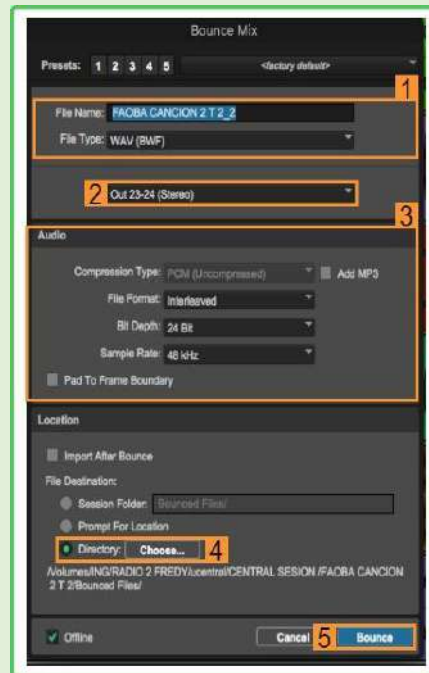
Bounce Mix

Presets: 1 2 3 4 5 <factory default>

1

File Name: FAOBA CANCION 2 T 2_2

File Type: WAV (BWF)

2 Out 23-24 (Stereo)

3

Audio

Compression Type: PCM (Uncompressed) Add MP3

File Format: Interleaved

Bit Depth: 24 Bit

Sample Rate: 48 kHz

Pad To Frame Boundary

Location

Import After Bounce

File Destination:

Session Folder: Bounced Files/

Prompt For Location

Directory: Choose... 4

/Volumes/ING/RADIO 2 FREDY/ucentral/CENTRAL SESION /FAOBA CANCION 2 T 2/Bounced Files/

Offline

Cancel 5 Bounce